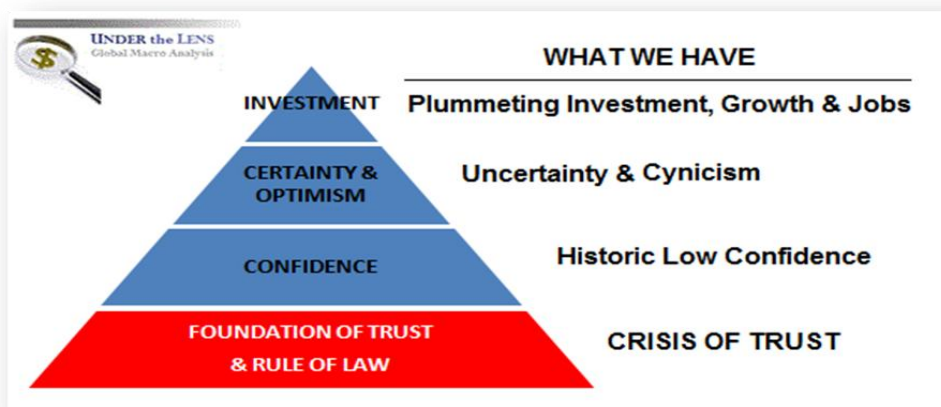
UNDER the LENS
Global Macro Analysis

WHAT WE HAVE

INVESTMENT

Plummeting Investment, Growth & Jobs

CERTAINTY & OPTIMISM

Uncertainty & Cynicism

CONFIDENCE

Historic Low Confidence

FOUNDATION OF TRUST & RULE OF LAW

CRISIS OF TRUST